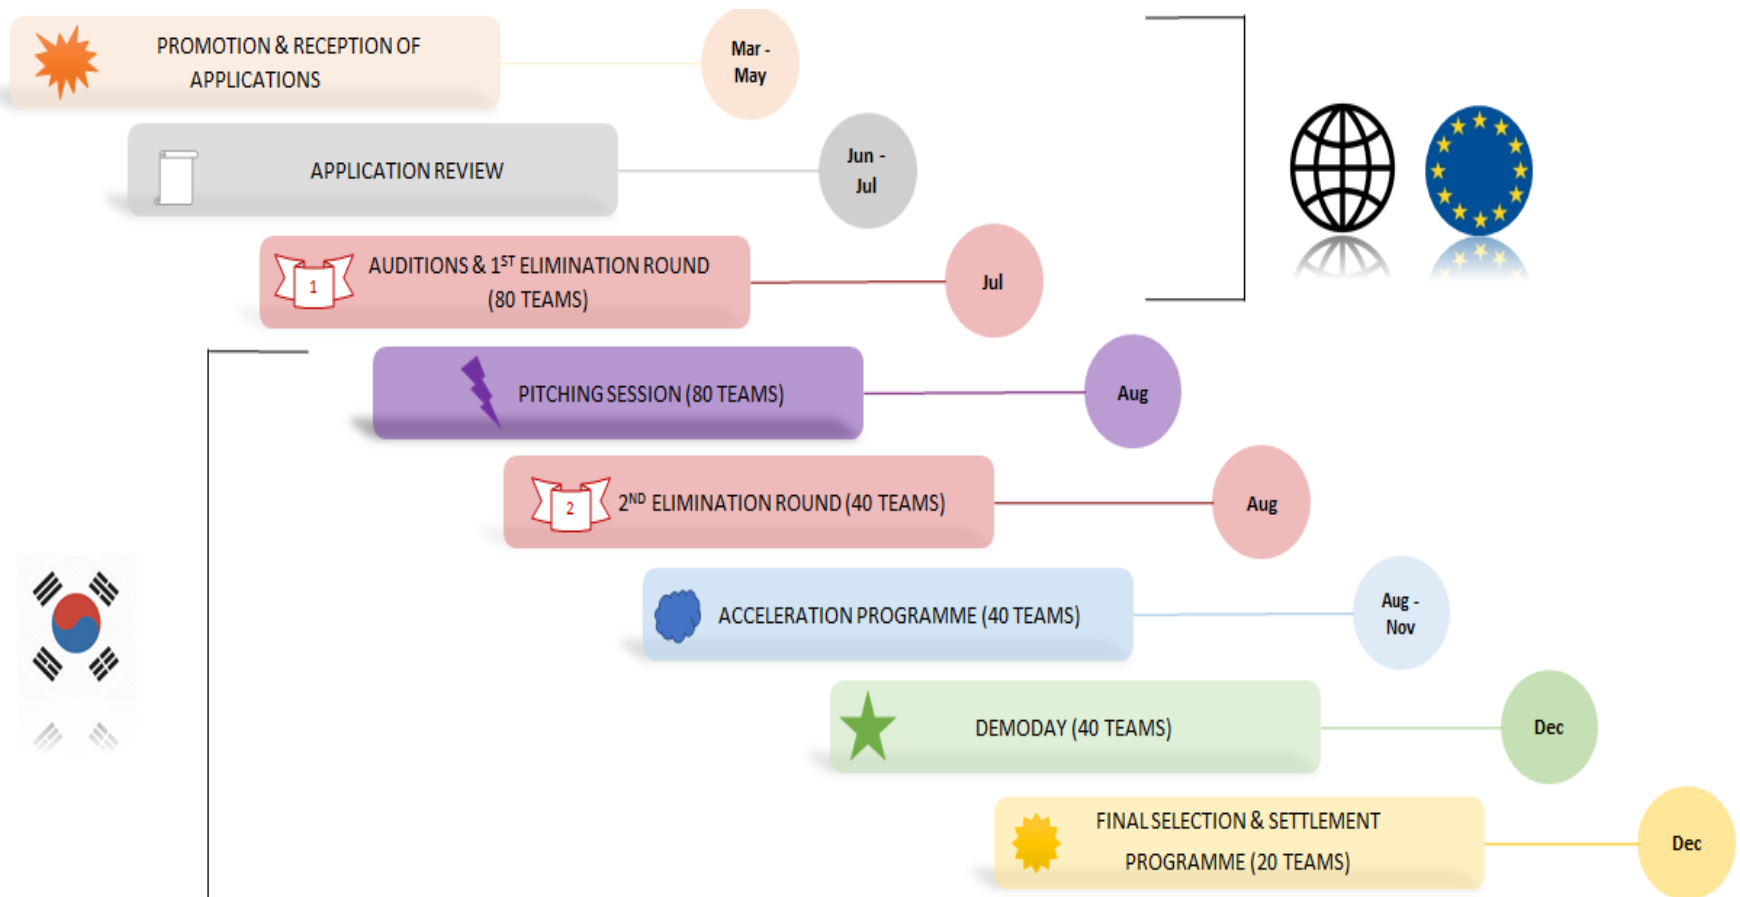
PROMOTION & RECEPTION OF APPLICATIONS

Mar - May

APPLICATION REVIEW

Jun - Jul

1

AUDITIONS & $1^{ST}$ ELIMINATION ROUND (80 TEAMS)

Jul

PITCHING SESSION (80 TEAMS)

Aug

2

$2^{ND}$ ELIMINATION ROUND (40 TEAMS)

Aug

ACCELERATION PROGRAMME (40 TEAMS)

Aug - Nov

DEMODAY (40 TEAMS)

Dec

FINAL SELECTION & SETTLEMENT PROGRAMME (20 TEAMS)

Dec